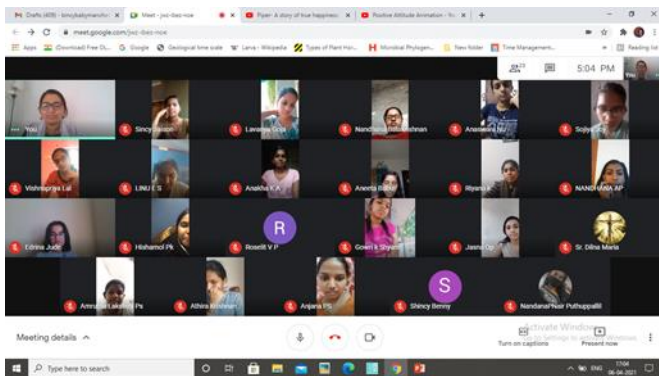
Drafts (409) - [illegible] | Meet - jwc-tbez-ncw | Fiyer: A story of true happiness | Positive Attitude Animation - Yo | +

meet.google.com/jwc-tbez-ncw

Apps (Download) Free Ol... Google Geological time scale Larva - Wikipedia Types of Plant Hor... Microbial Phylogen... New folder Time Management... Reading list

23

5:04 PM

You

Sincy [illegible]

Lavanya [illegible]

Nandhana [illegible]

Anaswara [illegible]

Sojiya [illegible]

Vishnupriya Lal

LINU E S

Anakha K A

Aneeta Baby

Riyana K

NANDHANA AP

Edrina Jude

Hisharnol Pk

R

Roselit V P

Gowri k Shyam

Jasna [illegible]

Sr. Dilna Maria

Amrutha Lakshmi Ps

Athira Krishnan

Anjana PS

S

Shincy Benny

Nandana Nair Puthuppallil

Meeting details

Turn on captions

Present now

Activate Windows
Go to Settings to activate Windows.

Type here to search

ENG 17:04 06-04-2021